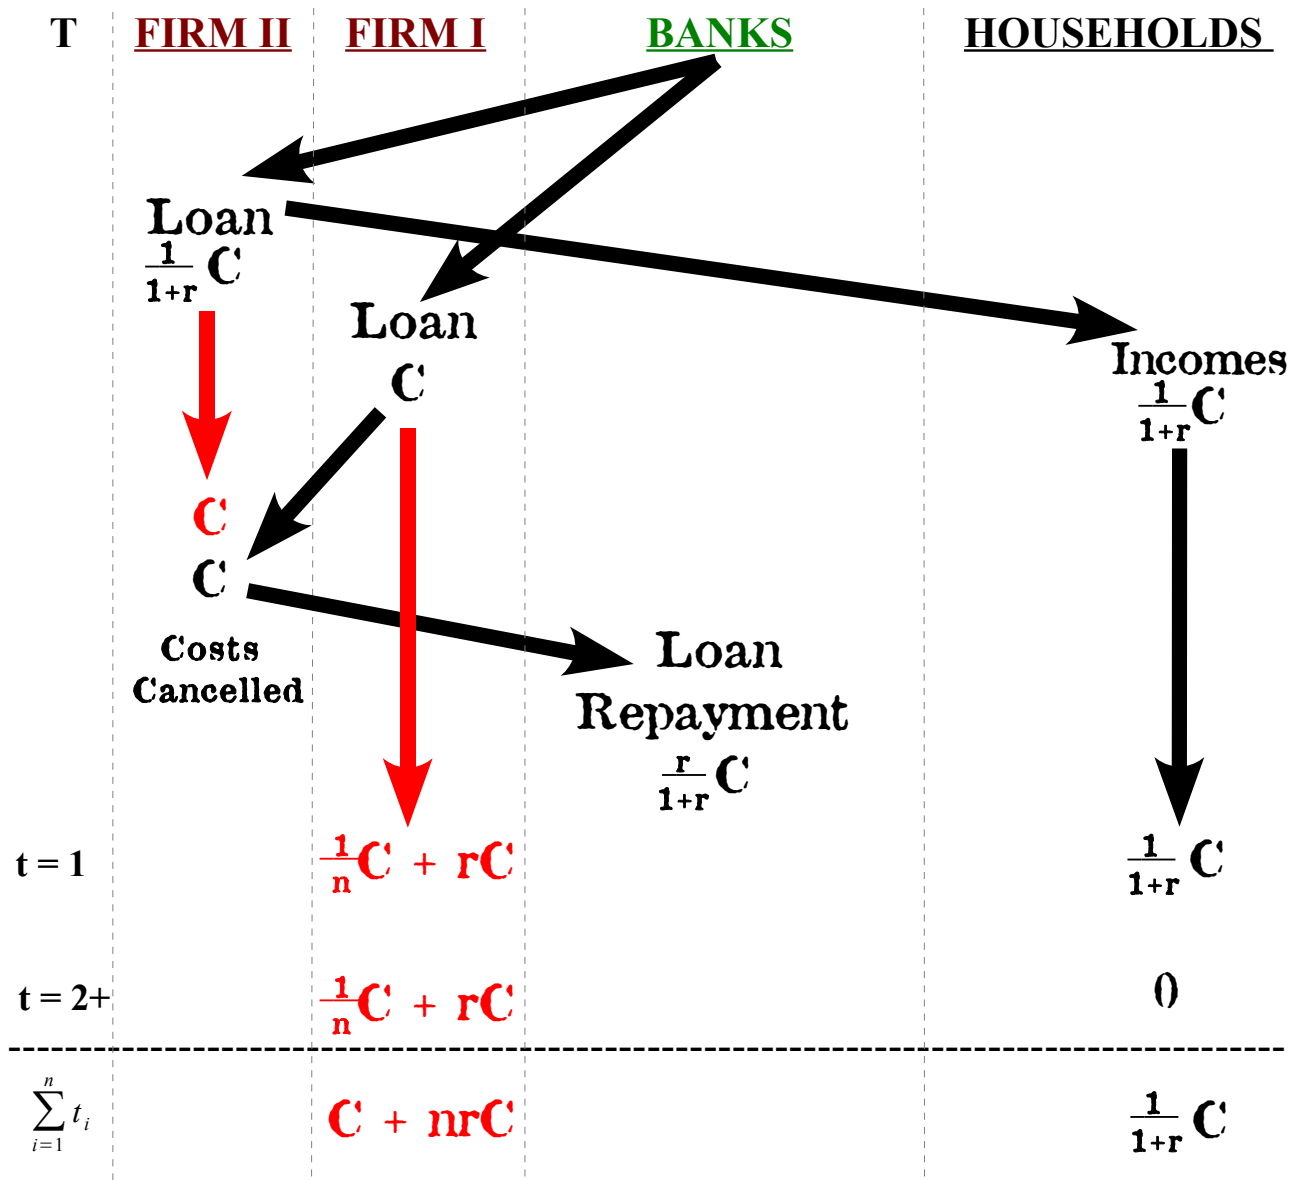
| T | FIRM II | FIRM I | BANKS | HOUSEHOLDS |
|---|---|---|---|---|

Loan $\frac{1}{1+r}C$

Loan C

Incomes $\frac{1}{1+r}C$

C

C

Costs Cancelled

Loan Repayment $\frac{r}{1+r}C$

| | | | | |
|---|---|---|---|---|
| t = 1 | | $\frac{1}{n}C + rC$ | | $\frac{1}{1+r}C$ |
| t = 2+ | | $\frac{1}{n}C + rC$ | | 0 |
| $\sum_{i=1}^{n} t_i$ | | $C + nrC$ | | $\frac{1}{1+r}C$ |